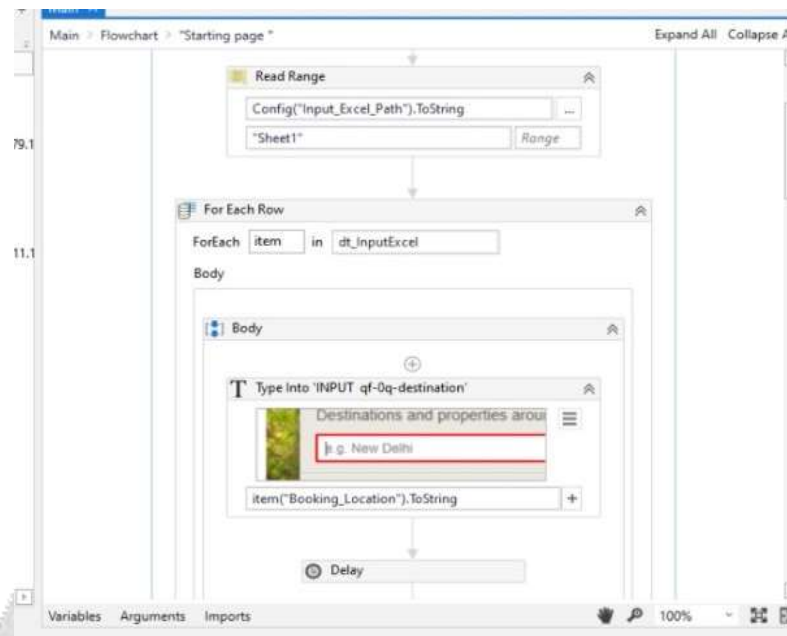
Main > Flowchart > "Starting page"

Expand All Collapse A

Read Range

Config("Input_Excel_Path").ToString

...

79.1

"Sheet1"

Range

For Each Row

11.1

ForEach item in dt_InputExcel

Body

Body

Type Into 'INPUT qf-0q-destination'

Destinations and properties arou

e.g. New Delhi

item("Booking_Location").ToString

+

Delay

Variables Arguments Imports

100%